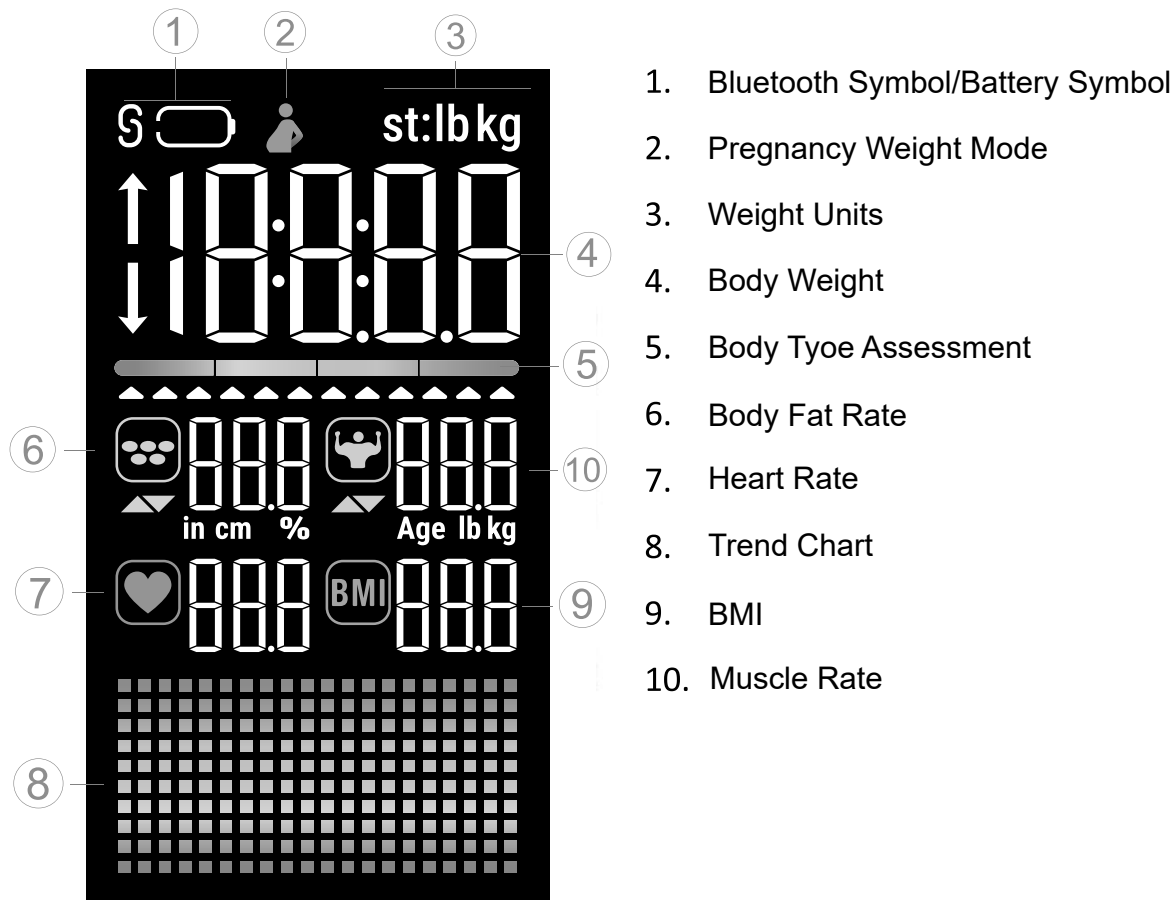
1 2 3

st:lb kg

4

5

6

10

in cm %

Age lb kg

7

BMI

9

8

1. Bluetooth Symbol/Battery Symbol
2. Pregnancy Weight Mode
3. Weight Units
4. Body Weight
5. Body Tyoe Assessment
6. Body Fat Rate
7. Heart Rate
8. Trend Chart
9. BMI
10. Muscle Rate